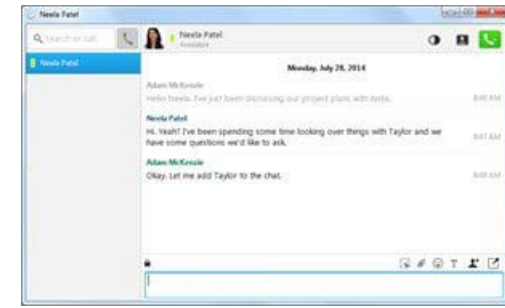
Neela Patel

Search or call

Neela Patel

Neela Patel
Available

Monday, July 28, 2014

Adam McKenzie
Hello Neela. I've just been discussing our project plans with Anda.
8:45 AM

Neela Patel
Hi. Yeah! I've been spending some time looking over things with Taylor and we have some questions we'd like to ask.
8:47 AM

Adam McKenzie
Okay. Let me add Taylor to the chat.
8:48 AM